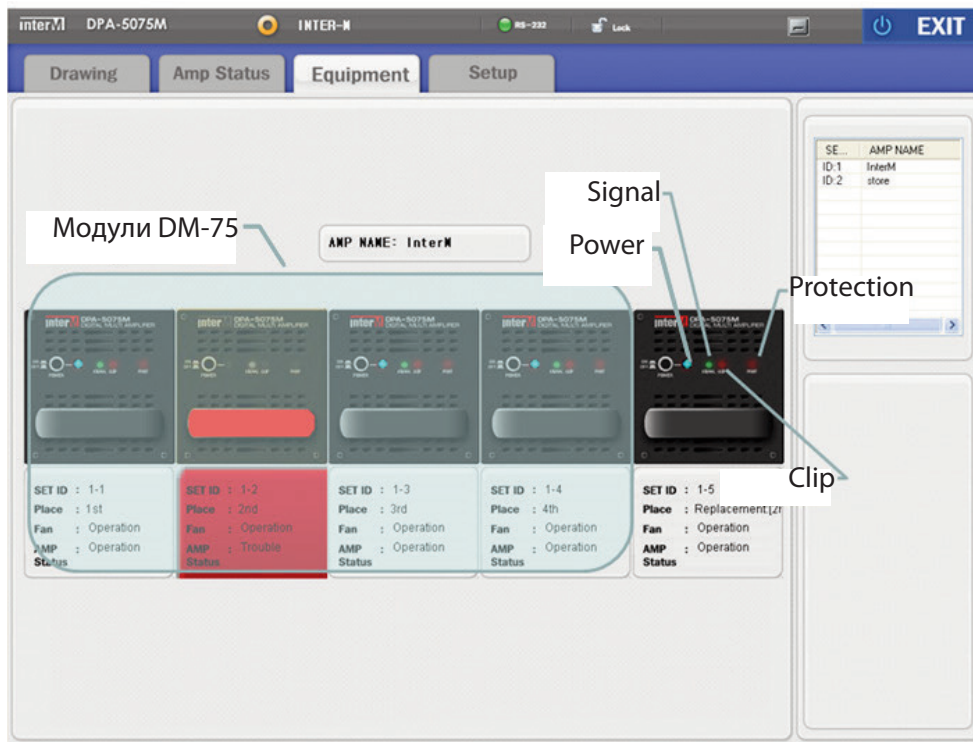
interM DPA-5075M INTER-M RS-232 Lock EXIT

Drawing Amp Status Equipment Setup

| SE... | AMP NAME |
|---|---|
| ID:1 | InterM |
| ID:2 | store |

Модули DM-75

AMP NAME: InterM

Signal

Power

Protection

Clip

interM DPA-5075M DIGITAL MULTI AMPLIFIER

SET ID : 1-1
Place : 1st
Fan : Operation
AMP Status : Operation

SET ID : 1-2
Place : 2nd
Fan : Operation
AMP Status : Trouble

SET ID : 1-3
Place : 3rd
Fan : Operation
AMP Status : Operation

SET ID : 1-4
Place : 4th
Fan : Operation
AMP Status : Operation

SET ID : 1-5
Place : Replacement[2
Fan : Operation
AMP Status : Operation